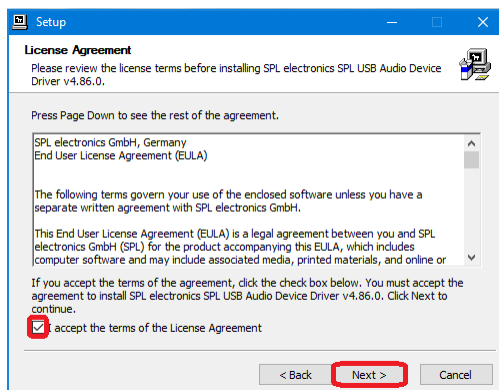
Setup

License Agreement

Please review the license terms before installing SPL electronics SPL USB Audio Device Driver v4.86.0.

Press Page Down to see the rest of the agreement.

SPL electronics GmbH, Germany
End User License Agreement (EULA)

The following terms govern your use of the enclosed software unless you have a separate written agreement with SPL electronics GmbH.

This End User License Agreement (EULA) is a legal agreement between you and SPL electronics GmbH (SPL) for the product accompanying this EULA, which includes computer software and may include associated media, printed materials, and online or

If you accept the terms of the agreement, click the check box below. You must accept the agreement to install SPL electronics SPL USB Audio Device Driver v4.86.0. Click Next to continue.

I accept the terms of the License Agreement

< Back   Next >   Cancel